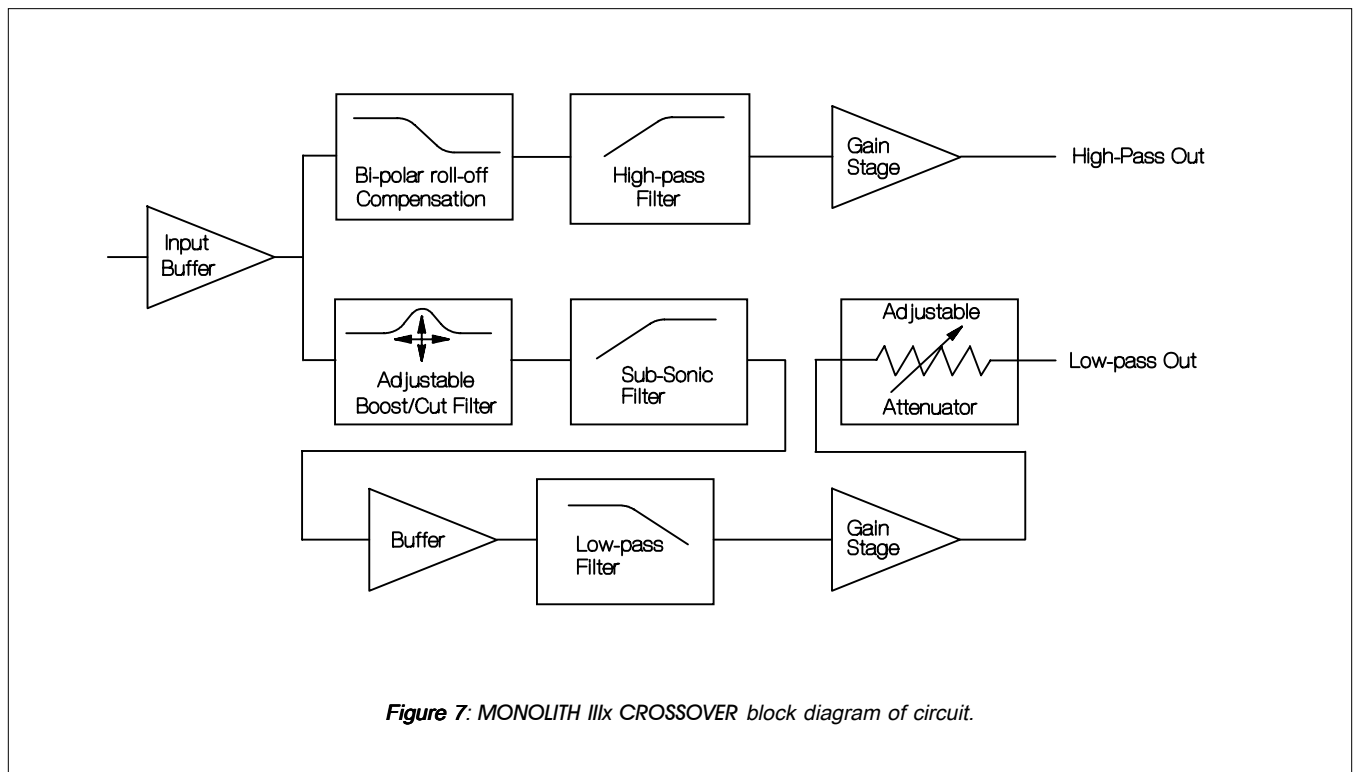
Bi-polar roll-off Compensation

High-pass Filter

Gain Stage

High-Pass Out

Input Buffer

Adjustable Boost/Cut Filter

Sub-Sonic Filter

Adjustable

Attenuator

Low-pass Out

Buffer

Low-pass Filter

Gain Stage

**Figure 7**: MONOLITH IIIx CROSSOVER block diagram of circuit.